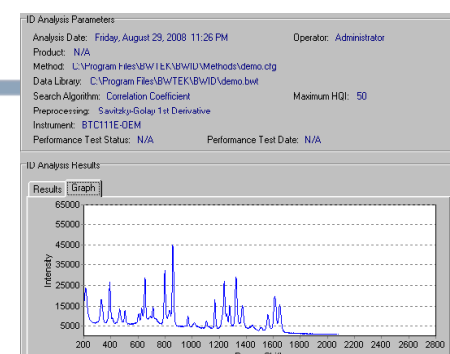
ID Analysis Parameters

Analysis Date: Friday, August 29, 2008 11:26 PM

Operator: Administrator

Product: N/A

Method: C:\Program Files\BWTEK\BWID\Methods\demo.cfg

Data Library: C:\Program Files\BWTEK\BWID\demo.bwt

Search Algorithm: Correlation Coefficient

Maximum HQI: 50

Preprocessing: Savitzky-Golay 1st Derivative

Instrument: BTC111E-OEM

Performance Test Status: N/A

Performance Test Date: N/A

ID Analysis Results

Results Graph

Intensity

65000
55000
45000
35000
25000
15000
5000

200 400 600 800 1000 1200 1400 1600 1800 2000 2200 2400 2600 2800

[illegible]